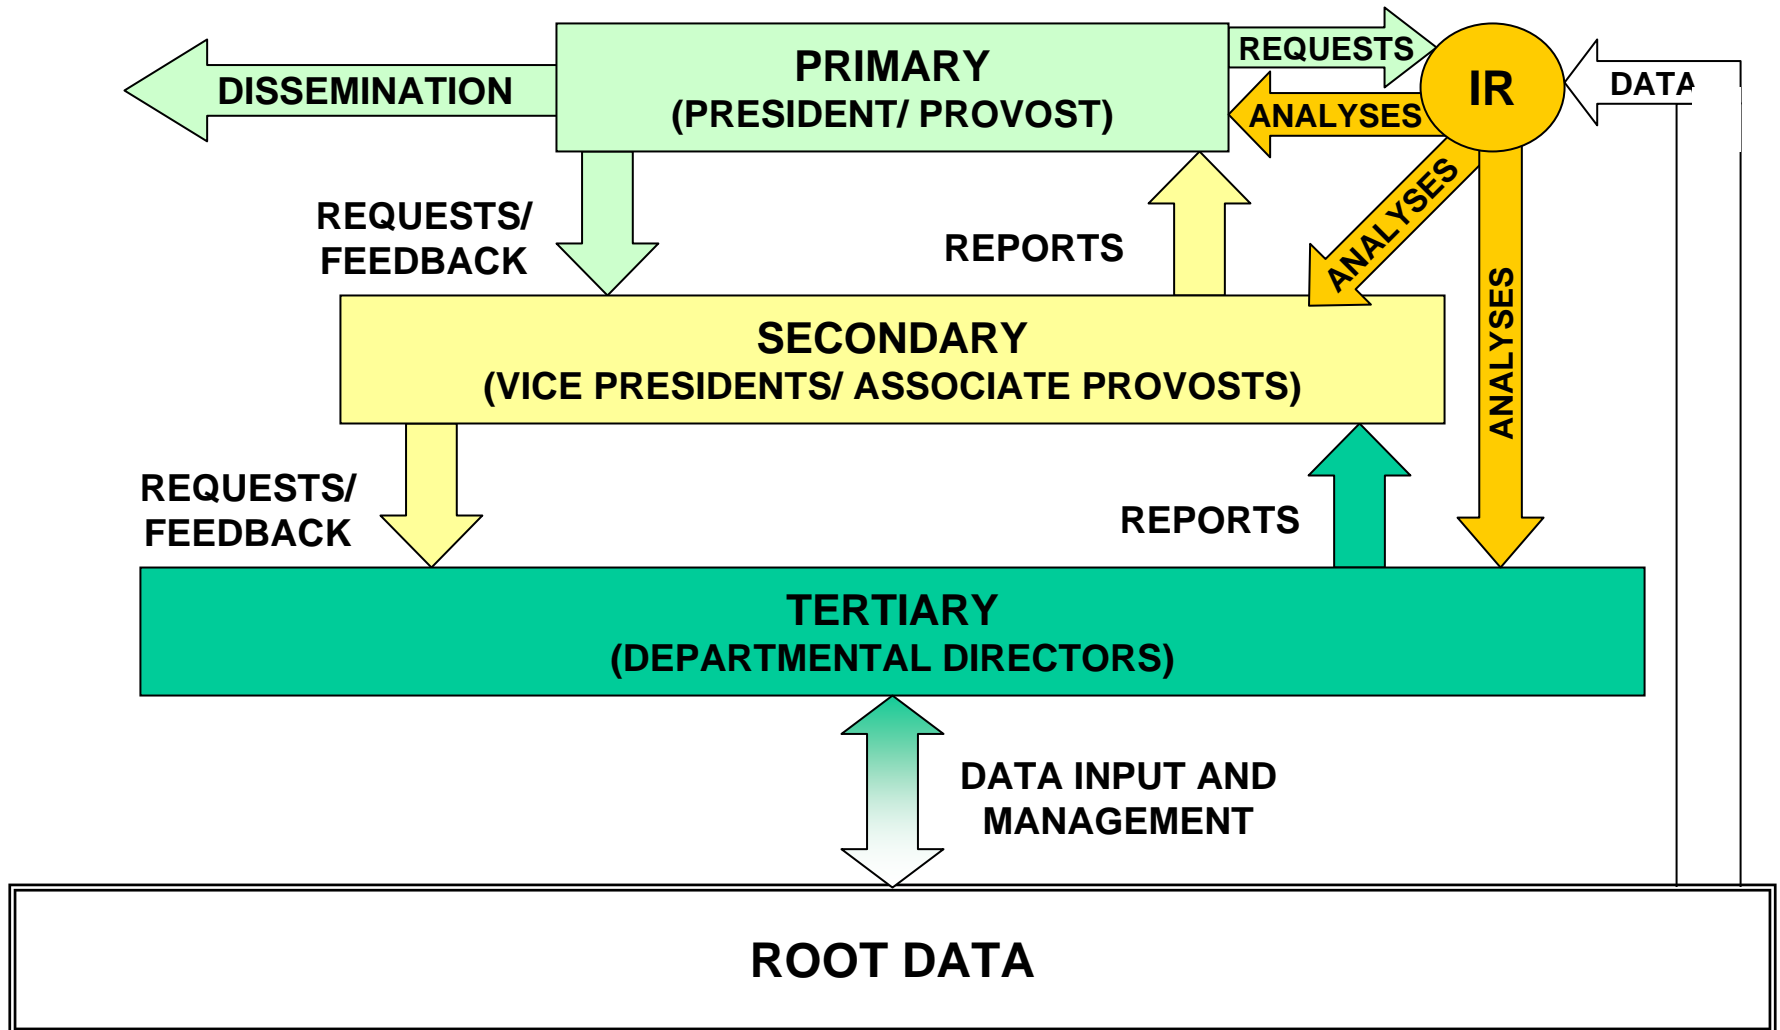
DISSEMINATION

PRIMARY
(PRESIDENT/ PROVOST)

REQUESTS

IR

DATA

ANALYSES

REQUESTS/ FEEDBACK

REPORTS

ANALYSES

ANALYSES

SECONDARY
(VICE PRESIDENTS/ ASSOCIATE PROVOSTS)

REQUESTS/ FEEDBACK

REPORTS

TERTIARY
(DEPARTMENTAL DIRECTORS)

DATA INPUT AND MANAGEMENT

ROOT DATA